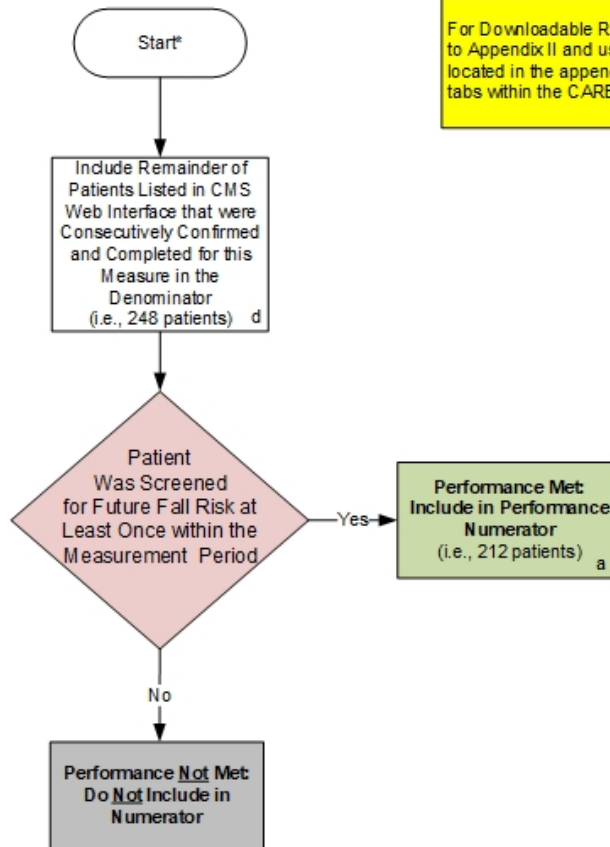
Start*

For Downloadable R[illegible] to Appendix II and us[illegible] located in the appen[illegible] tabs within the CARE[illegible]

Include Remainder of Patients Listed in CMS Web Interface that were Consecutively Confirmed and Completed for this Measure in the Denominator (i.e., 248 patients) d

Patient Was Screened for Future Fall Risk at Least Once within the Measurement Period

Yes

Performance Met: Include in Performance Numerator (i.e., 212 patients) a

No

Performance Not Met: Do Not Include in Numerator